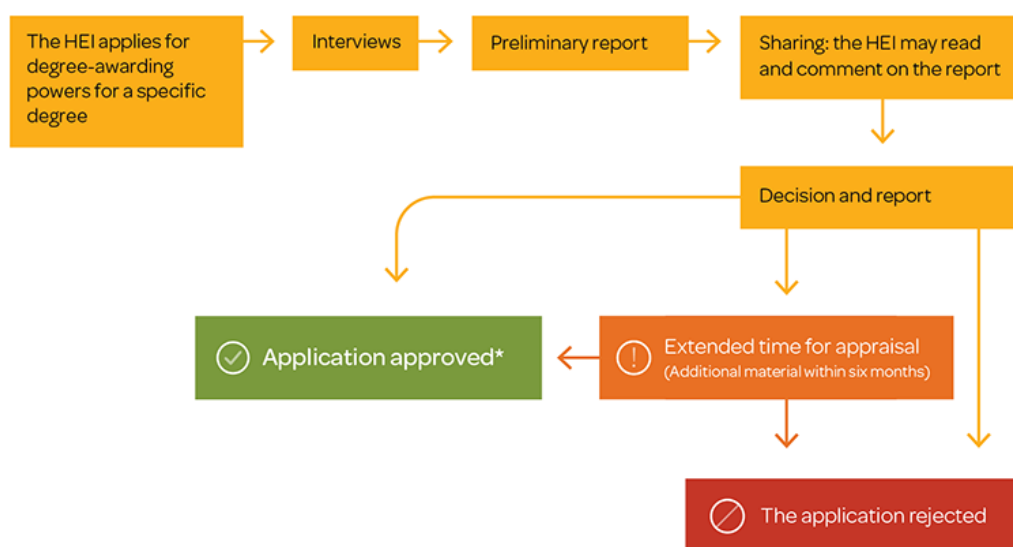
The HEI applies for degree-awarding powers for a specific degree

Interviews

Preliminary report

Sharing: the HEI may read and comment on the report

Decision and report

Application approved*

Extended time for appraisal
(Additional material within six months)

The application rejected